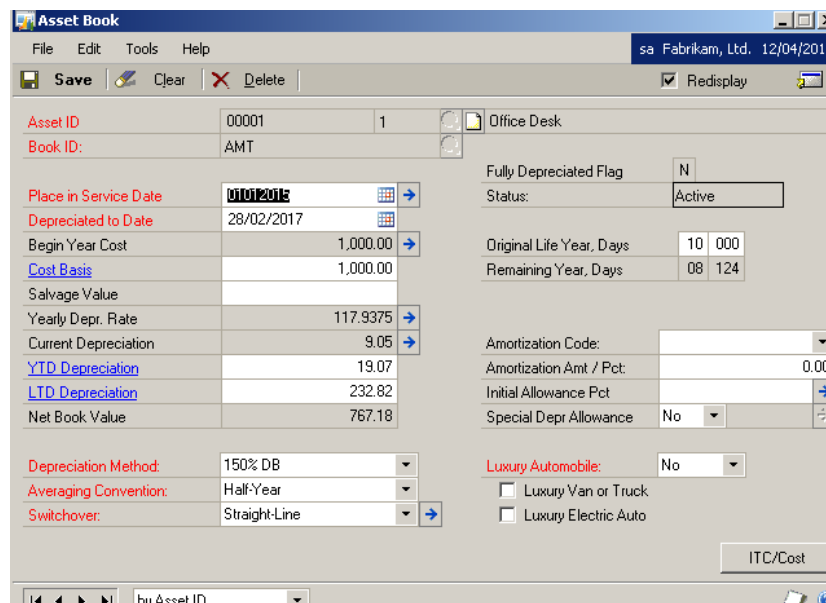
Asset Book

File Edit Tools Help

sa Fabrikam, Ltd. 12/04/201

Save Clear Delete

Redisplay

Asset ID 00001 1 Office Desk

Book ID: AMT

Fully Depreciated Flag N

Place in Service Date 01012015

Status: Active

Depreciated to Date 28/02/2017

Begin Year Cost 1,000.00

Original Life Year, Days 10 000

Cost Basis 1,000.00

Remaining Year, Days 08 124

Salvage Value

Yearly Depr. Rate 117.9375

Current Depreciation 9.05

Amortization Code:

YTD Depreciation 19.07

Amortization Amt / Pct: 0.00

LTD Depreciation 232.82

Initial Allowance Pct

Net Book Value 767.18

Special Depr Allowance No

Depreciation Method: 150% DB

Luxury Automobile: No

Averaging Convention: Half-Year

Luxury Van or Truck

Switchover: Straight-Line

Luxury Electric Auto

ITC/Cost

by Asset ID